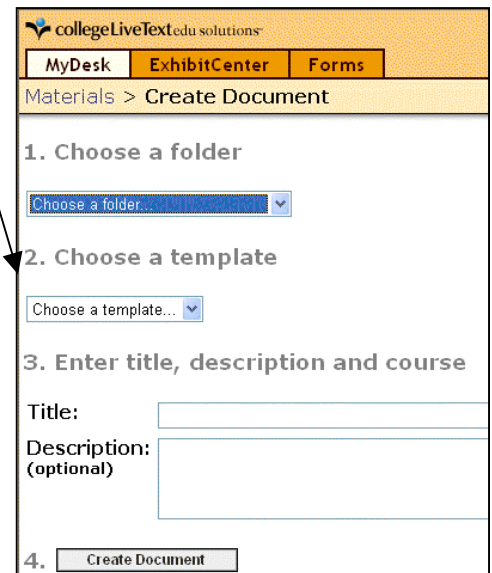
collegeLiveTextedu solutions

MyDesk | ExhibitCenter | Forms

Materials > Create Document

1. Choose a folder

Choose a folder...

2. Choose a template

Choose a template...

3. Enter title, description and course

Title:

Description:
(optional)

4. Create Document